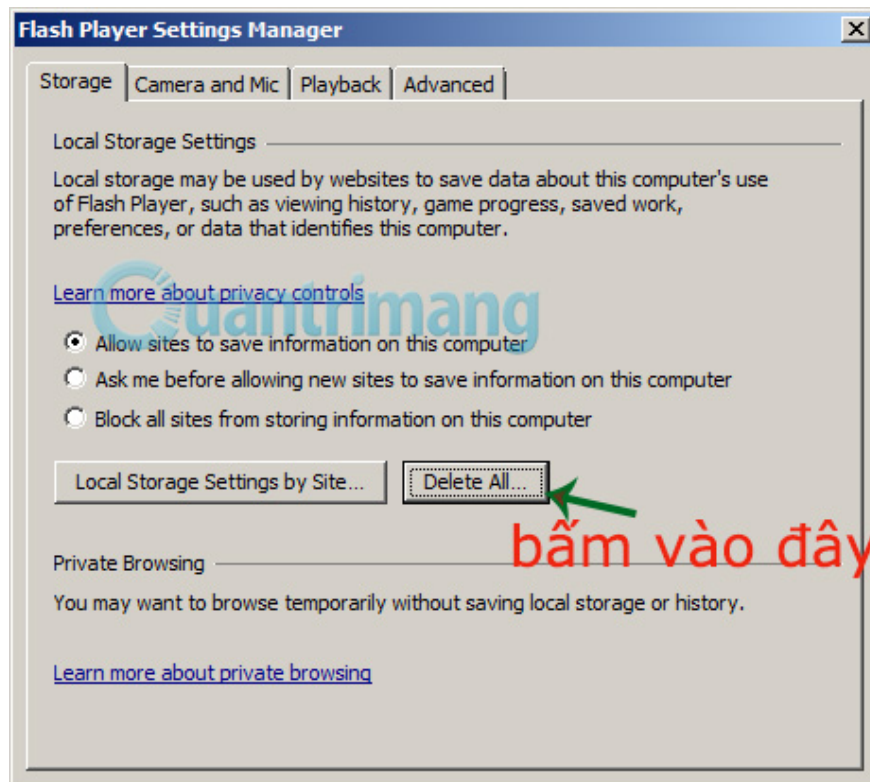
Flash Player Settings Manager

Storage | Camera and Mic | Playback | Advanced

Local Storage Settings

Local storage may be used by websites to save data about this computer's use of Flash Player, such as viewing history, game progress, saved work, preferences, or data that identifies this computer.

Learn more about privacy controls

Quantrimang

Allow sites to save information on this computer

Ask me before allowing new sites to save information on this computer

Block all sites from storing information on this computer

Local Storage Settings by Site...

Delete All...

bấm vào đây

Private Browsing

You may want to browse temporarily without saving local storage or history.

Learn more about private browsing